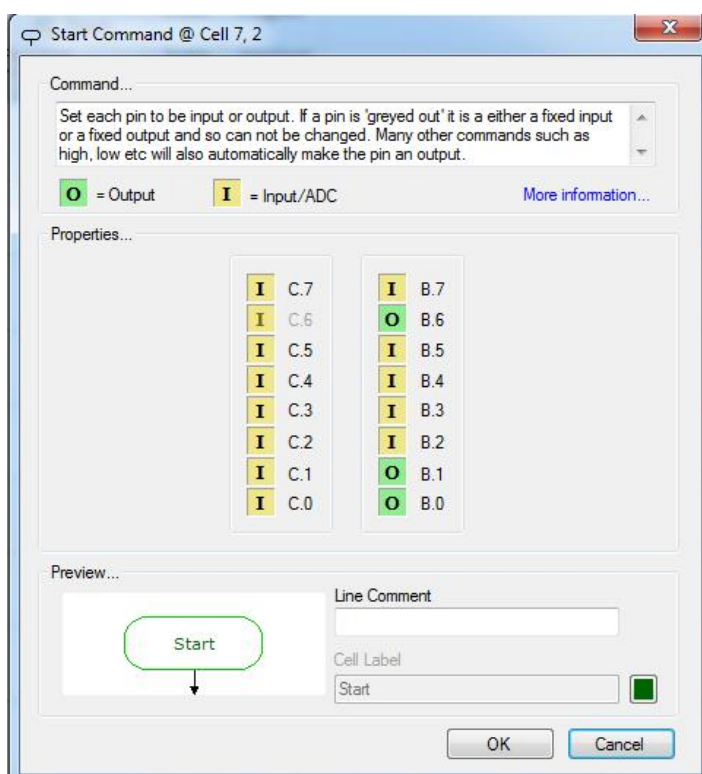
Start Command @ Cell 7, 2

Command...

Set each pin to be input or output. If a pin is 'greyed out' it is a either a fixed input or a fixed output and so can not be changed. Many other commands such as high, low etc will also automatically make the pin an output.

O = Output I = Input/ADC More information...

Properties...

| | | | |
|---|---|---|---|
| I | C.7 | I | B.7 |
| I | C.6 | O | B.6 |
| I | C.5 | I | B.5 |
| I | C.4 | I | B.4 |
| I | C.3 | I | B.3 |
| I | C.2 | I | B.2 |
| I | C.1 | O | B.1 |
| I | C.0 | O | B.0 |

Preview...

Start

Line Comment

Cell Label

Start

OK Cancel